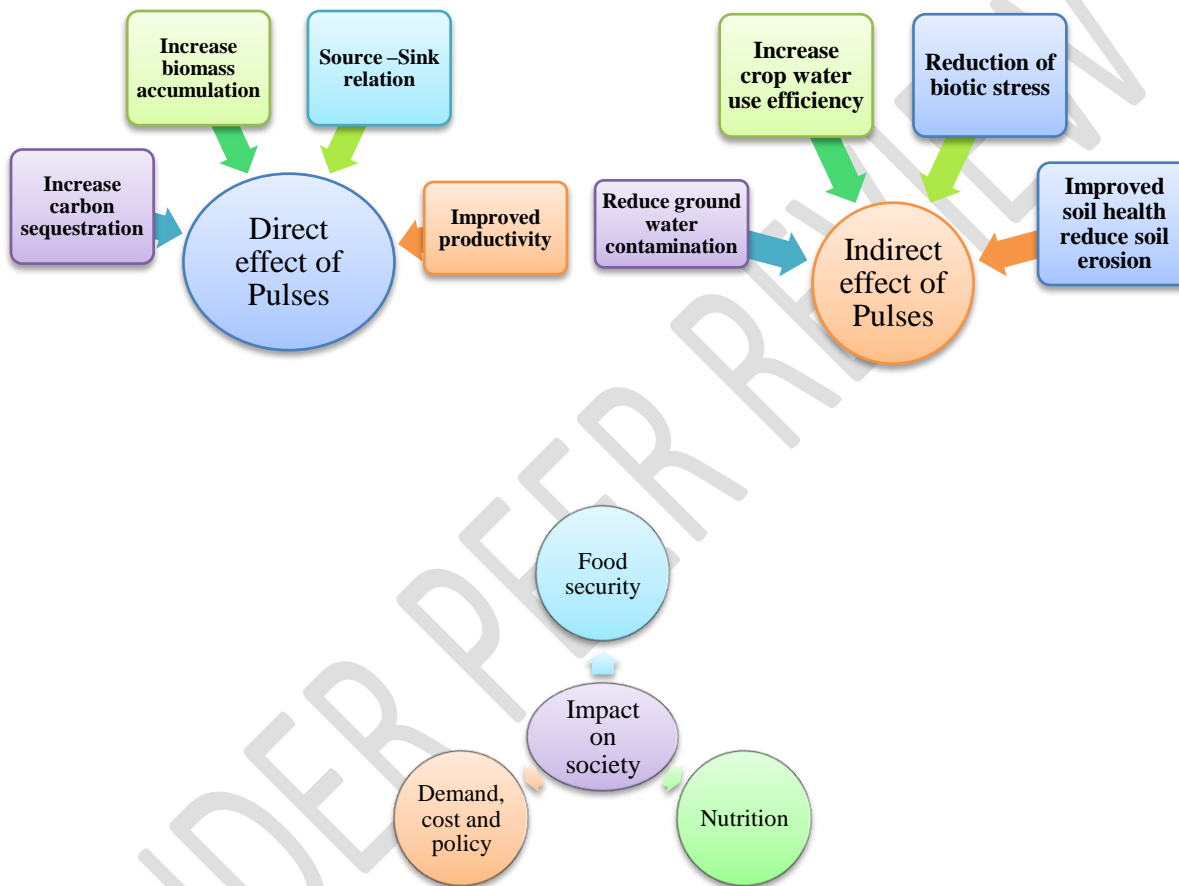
Increase biomass accumulation

Source –Sink relation

Increase carbon sequestration

Direct effect of Pulses

Improved productivity

Increase crop water use efficiency

Reduction of biotic stress

Reduce ground water contamination

Indirect effect of Pulses

Improved soil health reduce soil erosion

Food security

Impact on society

Demand, cost and policy

Nutrition

UNDER PEER REVIEW